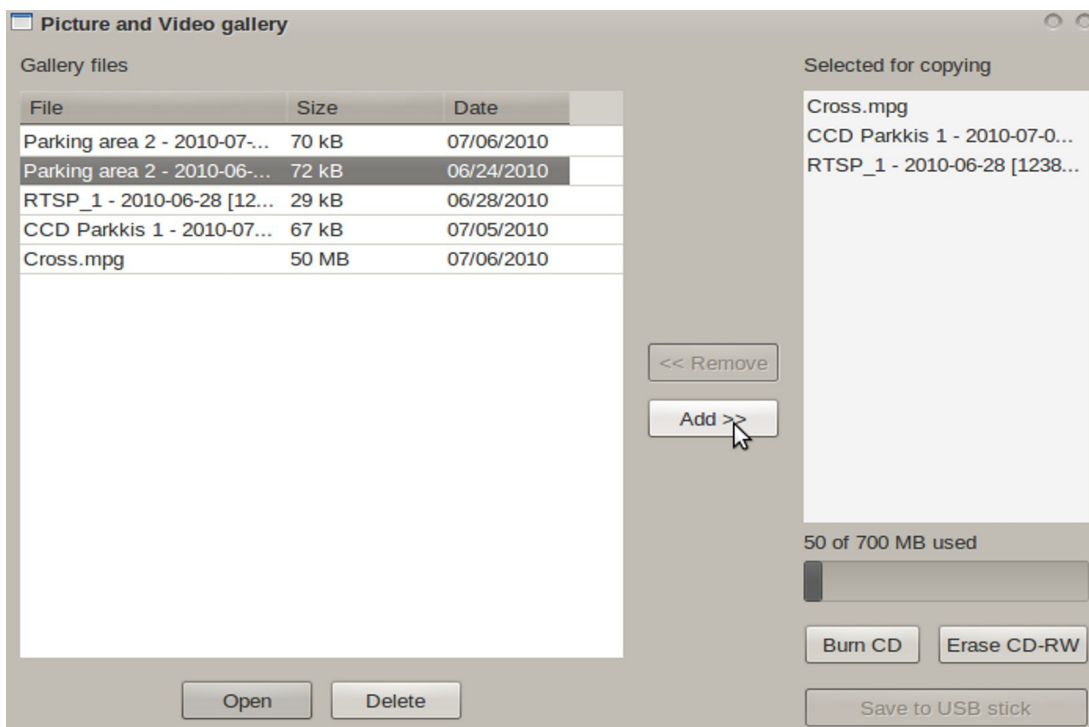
Picture and Video gallery

Gallery files

| File | Size | Date |
|---|---|---|
| Parking area 2 - 2010-07-... | 70 kB | 07/06/2010 |
| Parking area 2 - 2010-06-... | 72 kB | 06/24/2010 |
| RTSP_1 - 2010-06-28 [12... | 29 kB | 06/28/2010 |
| CCD Parkkis 1 - 2010-07... | 67 kB | 07/05/2010 |
| Cross.mpg | 50 MB | 07/06/2010 |

<< Remove

Add >>

Selected for copying

Cross.mpg
CCD Parkkis 1 - 2010-07-0...
RTSP_1 - 2010-06-28 [1238...

50 of 700 MB used

Burn CD

Erase CD-RW

Open

Delete

Save to USB stick